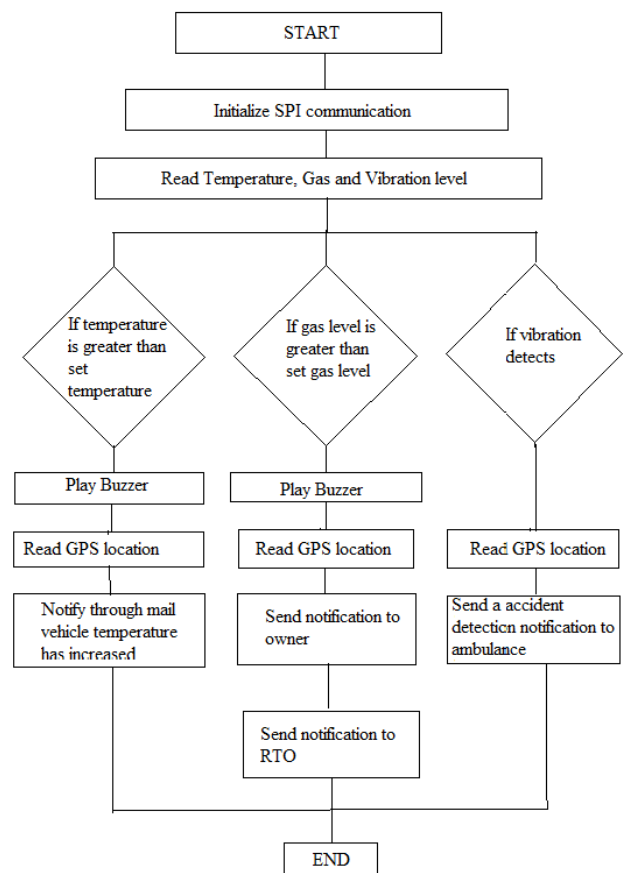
START

Initialize SPI communication

Read Temperature, Gas and Vibration level

If temperature is greater than set temperature

If gas level is greater than set gas level

If vibration detects

Play Buzzer

Play Buzzer

Read GPS location

Read GPS location

Read GPS location

Notify through mail vehicle temperature has increased

Send notification to owner

Send a accident detection notification to ambulance

Send notification to RTO

END